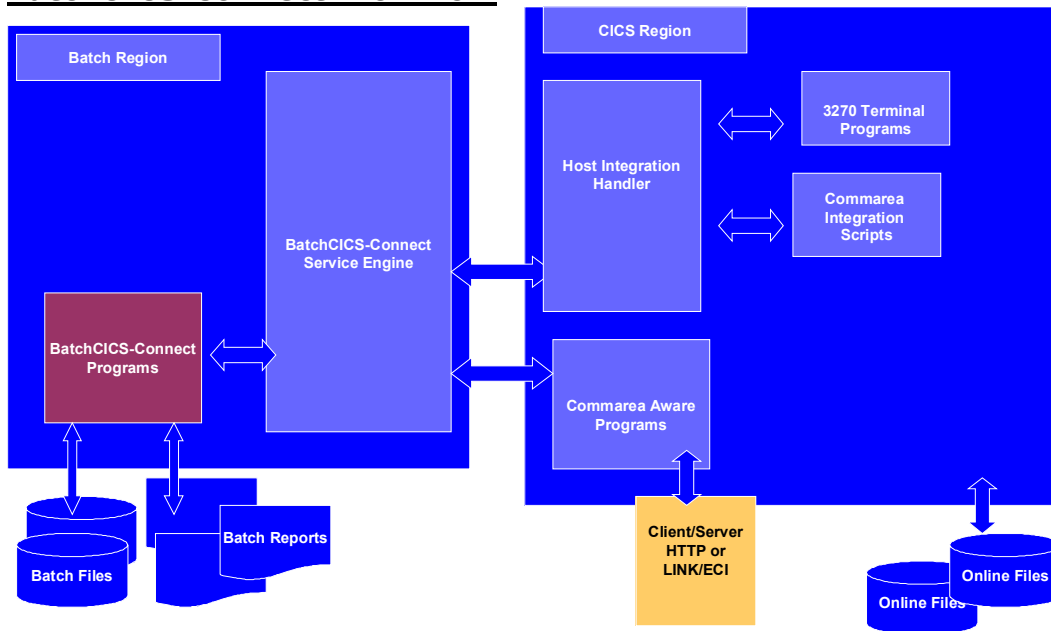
Batch Region

CICS Region

BatchCICS-Connect Service Engine

Host Integration Handler

3270 Terminal Programs

Commarea Integration Scripts

BatchCICS-Connect Programs

Commarea Aware Programs

Batch Files

Batch Reports

Client/Server HTTP or LINK/ECI

Online Files

Online Files